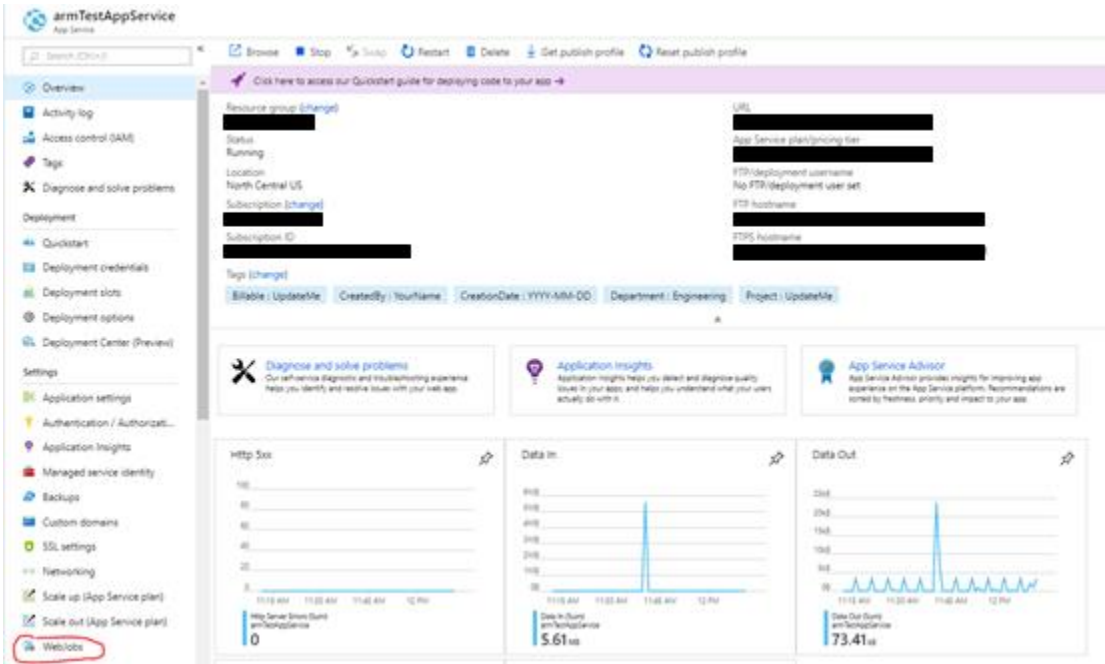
armTestAppService
App Service

Search (Ctrl+/)

Overview
Activity log
Access control (IAM)
Tags
Diagnose and solve problems

Deployment
Quickstart
Deployment credentials
Deployment slots
Deployment options
Deployment Center (Preview)

Settings
Application settings
Authentication / Authorizati...
Application Insights
Managed service identity
Backups
Custom domains
SSL settings
Networking
Scale up (App Service plan)
Scale out (App Service plan)
WebJobs

Browse Stop Swap Restart Delete Get publish profile Reset publish profile

Click here to access our Quickstart guide for deploying code to your app →

Resource group (change)

Status
Running

Location
North Central US

Subscription (change)

Subscription ID

URL

App Service plan/pricing tier

FTP/deployment username
No FTP/deployment user set

FTP hostname

FTPS hostname

Tags (change)
Billable : UpdateMe | CreatedBy : YourName | CreationDate : YYYY-MM-DD | Department : Engineering | Project : UpdateMe

Diagnose and solve problems
Our self-service diagnostic and troubleshooting experience helps you identify and resolve issues with your web app.

Application Insights
Application Insights helps you detect and diagnose quality issues in your apps, and helps you understand what your users actually do with it.

App Service Advisor
App Service Advisor provides insights for improving app experience on the App Service platform. Recommendations are sorted by freshness, priority and impact to your app.

Http 5xx
100
80
60
40
20
0
11:15 AM 11:30 AM 11:45 AM 12 PM
Http Server Errors (Sum) armTestAppService
0

Data In
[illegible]
11:15 AM 11:30 AM 11:45 AM 12 PM
Data In (Sum) armTestAppService
5.61 kB

Data Out
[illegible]
11:15 AM 11:30 AM 11:45 AM 12 PM
Data Out (Sum) armTestAppService
73.41 kB